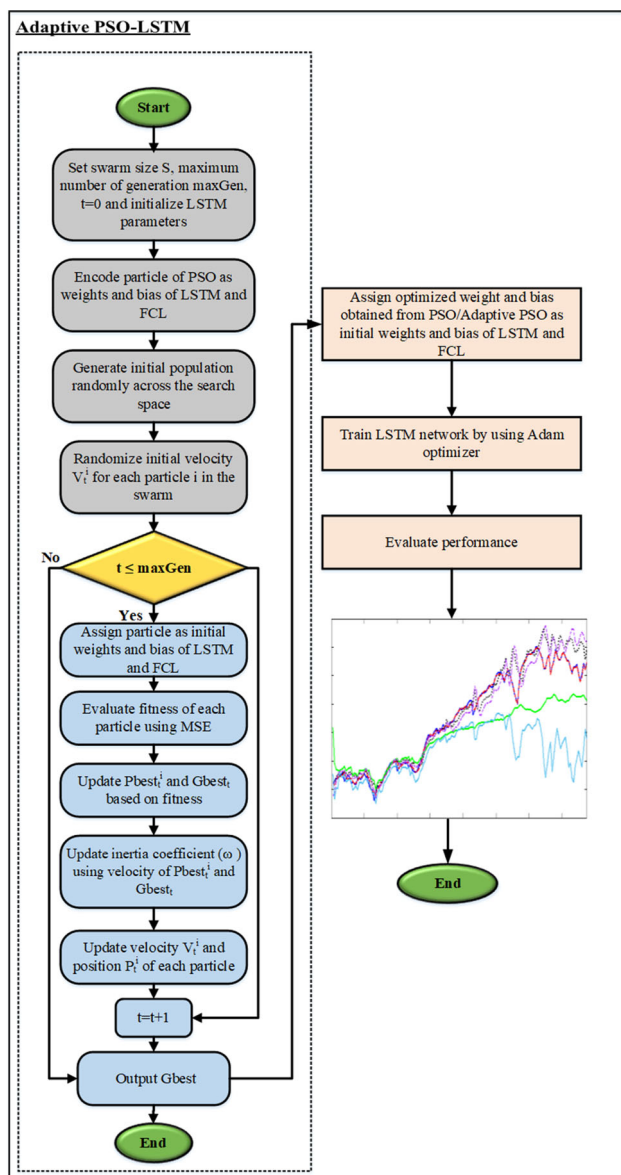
Adaptive PSO-LSTM

Start

Set swarm size S, maximum number of generation maxGen, t=0 and initialize LSTM parameters

Encode particle of PSO as weights and bias of LSTM and FCL

Generate initial population randomly across the search space

Randomize initial velocity $V_t^i$ for each particle i in the swarm

No

t ≤ maxGen

Yes

Assign particle as initial weights and bias of LSTM and FCL

Evaluate fitness of each particle using MSE

Update $Pbest_t^i$ and $Gbest_t$ based on fitness

Update inertia coefficient (ω ) using velocity of $Pbest_t^i$ and $Gbest_t$

Update velocity $V_t^i$ and position $P_t^i$ of each particle

t=t+1

Output Gbest

End

Assign optimized weight and bias obtained from PSO/Adaptive PSO as initial weights and bias of LSTM and FCL

Train LSTM network by using Adam optimizer

Evaluate performance

End